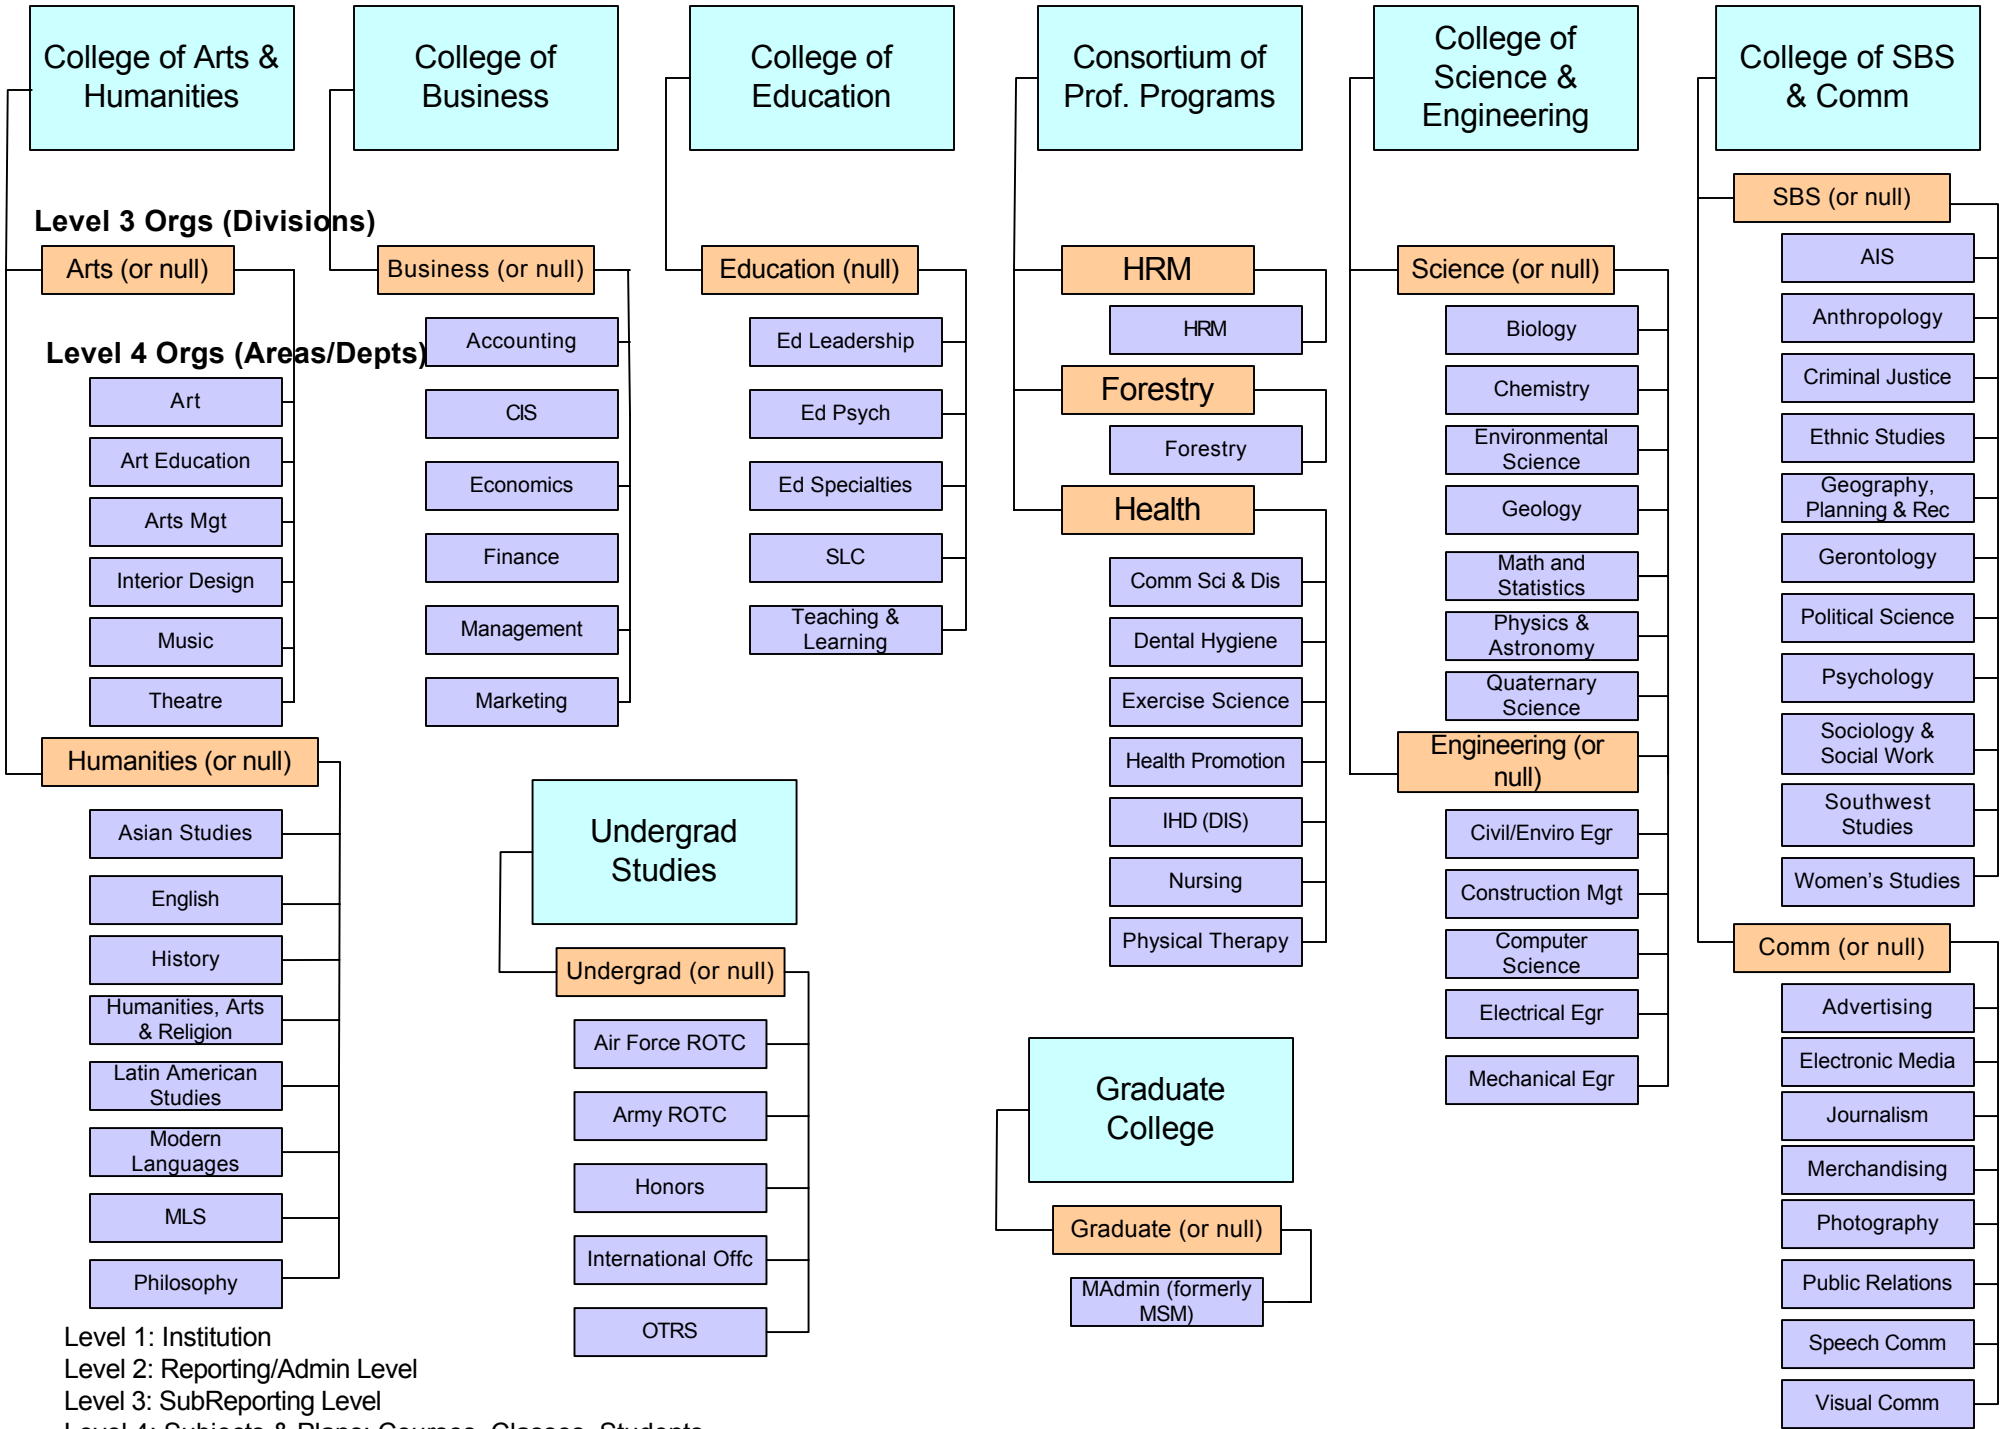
College of Arts & Humanities

Level 3 Orgs (Divisions)

Arts (or null)

Level 4 Orgs (Areas/Depts)

Art
Art Education
Arts Mgt
Interior Design
Music
Theatre

Humanities (or null)

Asian Studies
English
History
Humanities, Arts & Religion
Latin American Studies
Modern Languages
MLS
Philosophy

College of Business

Business (or null)

Accounting
CIS
Economics
Finance
Management
Marketing

College of Education

Education (null)

Ed Leadership
Ed Psych
Ed Specialties
SLC
Teaching & Learning

Undergrad Studies

Undergrad (or null)

Air Force ROTC
Army ROTC
Honors
International Offc
OTRS

Consortium of Prof. Programs

HRM
HRM
Forestry
Forestry
Health
Comm Sci & Dis
Dental Hygiene
Exercise Science
Health Promotion
IHD (DIS)
Nursing
Physical Therapy

Graduate College

Graduate (or null)

MAdmin (formerly MSM)

College of Science & Engineering

Science (or null)

Biology
Chemistry
Environmental Science
Geology
Math and Statistics
Physics & Astronomy
Quaternary Science

Engineering (or null)

Civil/Enviro Egr
Construction Mgt
Computer Science
Electrical Egr
Mechanical Egr

College of SBS & Comm

SBS (or null)

AIS
Anthropology
Criminal Justice
Ethnic Studies
Geography, Planning & Rec
Gerontology
Political Science
Psychology
Sociology & Social Work
Southwest Studies
Women's Studies

Comm (or null)

Advertising
Electronic Media
Journalism
Merchandising
Photography
Public Relations
Speech Comm
Visual Comm

Level 1: Institution
Level 2: Reporting/Admin Level
Level 3: SubReporting Level
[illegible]